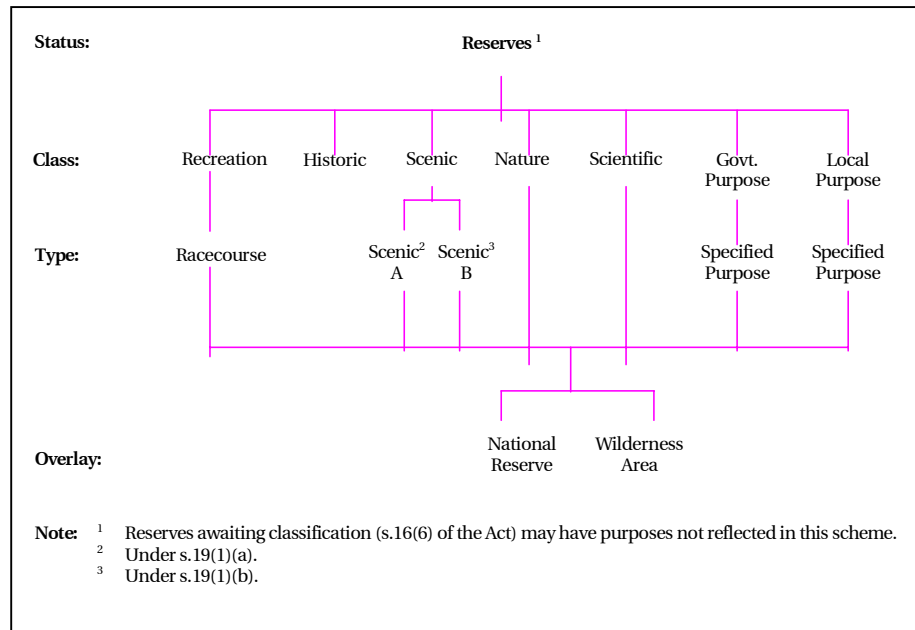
Status:

Reserves $^{1}$

Class:

Recreation

Historic

Scenic

Nature

Scientific

Govt. Purpose

Local Purpose

Type:

Racecourse

Scenic$^{2}$ A

Scenic$^{3}$ B

Specified Purpose

Specified Purpose

Overlay:

National Reserve

Wilderness Area

Note: $^{1}$ Reserves awaiting classification (s.16(6) of the Act) may have purposes not reflected in this scheme.
$^{2}$ Under s.19(1)(a).
$^{3}$ Under s.19(1)(b).